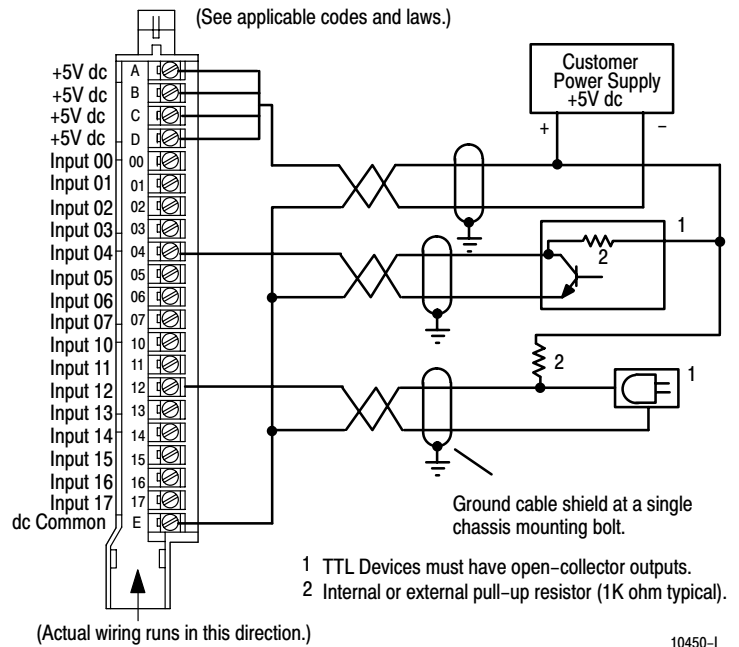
(See applicable codes and laws.)

Customer Power Supply +5V dc

+ –

+5V dc A
+5V dc B
+5V dc C
+5V dc D
Input 00 00
Input 01 01
Input 02 02
Input 03 03
Input 04 04
Input 05 05
Input 06 06
Input 07 07
Input 10 10
Input 11 11
Input 12 12
Input 13 13
Input 14 14
Input 15 15
Input 16 16
Input 17 17
dc Common E

1
2
2
1

Ground cable shield at a single chassis mounting bolt.

1 TTL Devices must have open-collector outputs.
2 Internal or external pull-up resistor (1K ohm typical).

(Actual wiring runs in this direction.)

10450-I